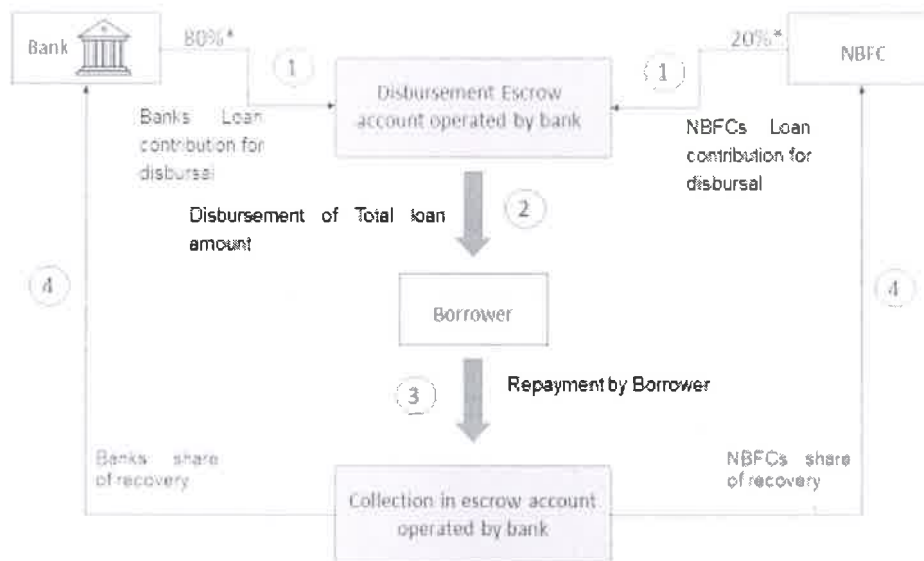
Bank

80%*

1

Disbursement Escrow account operated by bank

1

20%*

NBFC

Banks Loan contribution for disbursal

NBFCs Loan contribution for disbursal

Disbursement of Total loan amount

2

4

Borrower

4

3

Repayment by Borrower

Banks share of recovery

NBFCs share of recovery

Collection in escrow account operated by bank